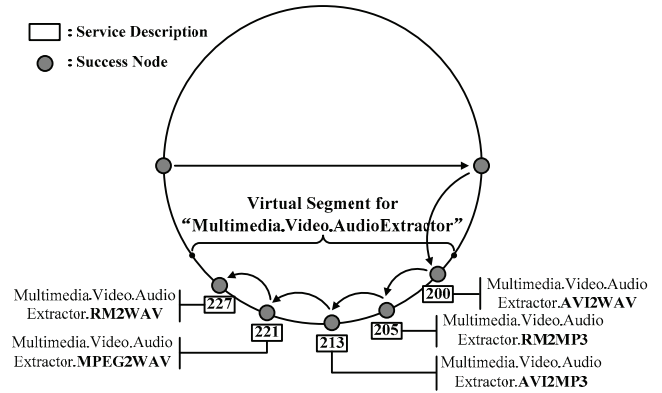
: Service Description

: Success Node

Virtual Segment for "Multimedia.Video.AudioExtractor"

Multimedia.Video.Audio Extractor.RM2WAV

227

221

Multimedia.Video.Audio Extractor.MPEG2WAV

213

205

200

Multimedia.Video.Audio Extractor.AVI2WAV

Multimedia.Video.Audio Extractor.RM2MP3

Multimedia.Video.Audio Extractor.AVI2MP3